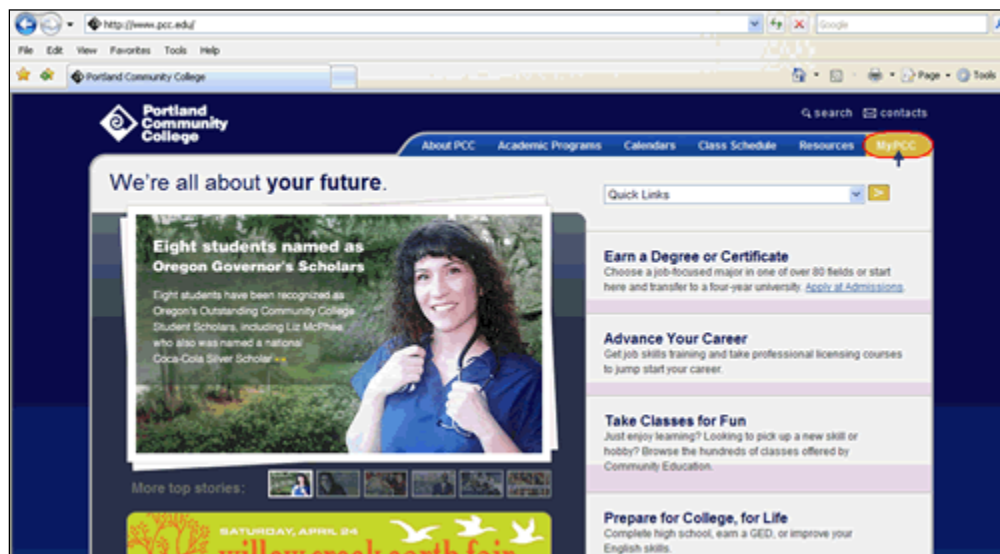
http://www.pcc.edu/

Google

File Edit View Favorites Tools Help

Portland Community College

Page Tools

Portland Community College

search contacts

About PCC Academic Programs Calendars Class Schedule Resources MyPCC

We're all about your future.

Quick Links

Eight students named as Oregon Governor's Scholars

Eight students have been recognized as Oregon's Outstanding Community College Student Scholars, including Liz McPhee who also was named a national Coca-Cola Silver Scholar.

More top stories:

SATURDAY, APRIL 24

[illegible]

Earn a Degree or Certificate

Choose a job-focused major in one of over 80 fields or start here and transfer to a four-year university. Apply at Admissions.

Advance Your Career

Get job skills training and take professional licensing courses to jump start your career.

Take Classes for Fun

Just enjoy learning! Looking to pick up a new skill or hobby? Browse the hundreds of classes offered by Community Education.

Prepare for College, for Life

Complete high school, earn a GED, or improve your English skills.